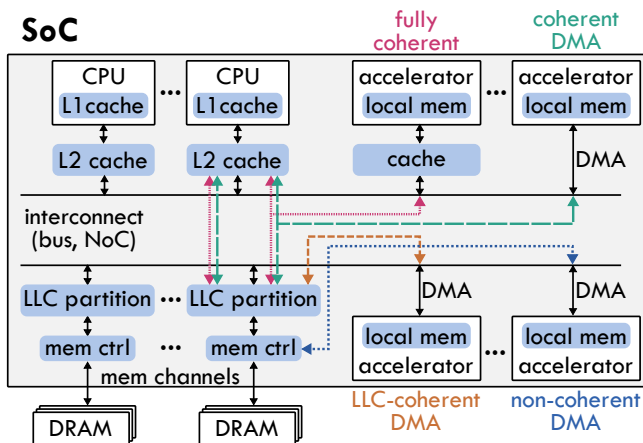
SoC

fully coherent

coherent DMA

CPU
L1cache

...

CPU
L1cache

accelerator
local mem

...

accelerator
local mem

L2 cache

L2 cache

cache

DMA

interconnect (bus, NoC)

LLC partition

...

LLC partition

DMA

DMA

mem ctrl

...

mem ctrl

local mem
accelerator

...

local mem
accelerator

mem channels

DRAM

DRAM

LLC-coherent DMA

non-coherent DMA